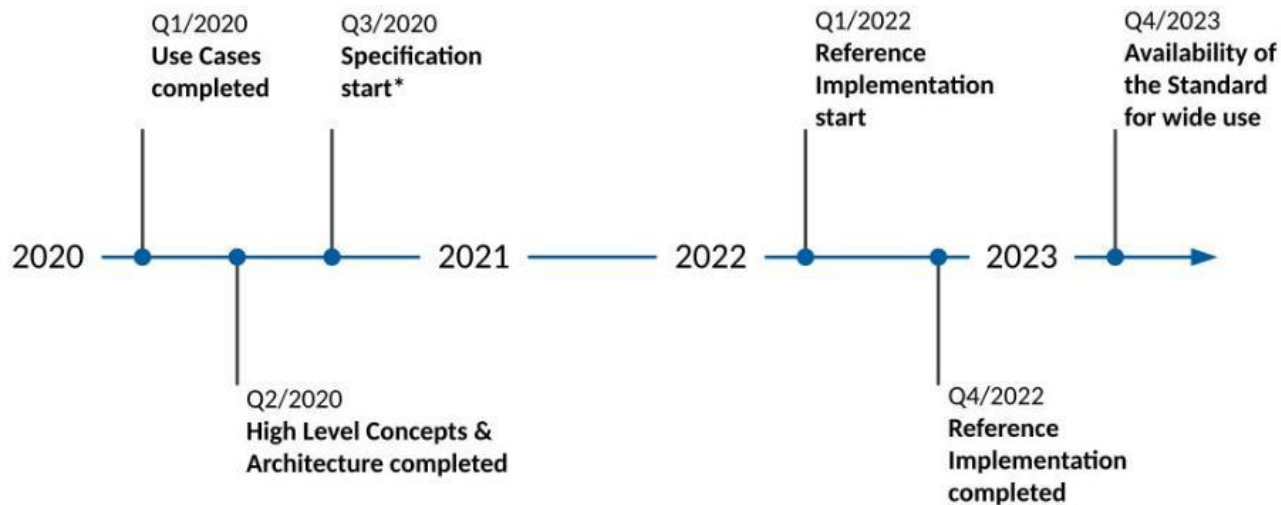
Q1/2020
**Use Cases completed**

Q3/2020
**Specification start***

Q1/2022
**Reference Implementation start**

Q4/2023
**Availability of the Standard for wide use**

2020

2021

2022

2023

Q2/2020
**High Level Concepts & Architecture completed**

Q4/2022
**Reference Implementation completed**